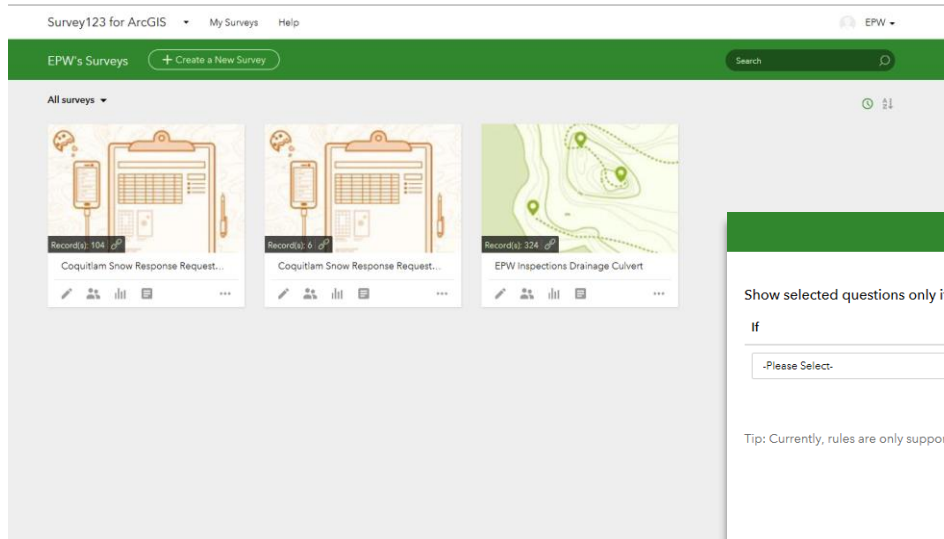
Survey123 for ArcGIS My Surveys Help EPW

EPW's Surveys + Create a New Survey Search

All surveys

Record(s): 104
Coquitlam Snow Response Request...

Record(s): 6
Coquitlam Snow Response Request...

Record(s): 324
EPW Inspections Drainage Culvert

Show selected questions only i

If

-Please Select-

Tip: Currently, rules are only suppo